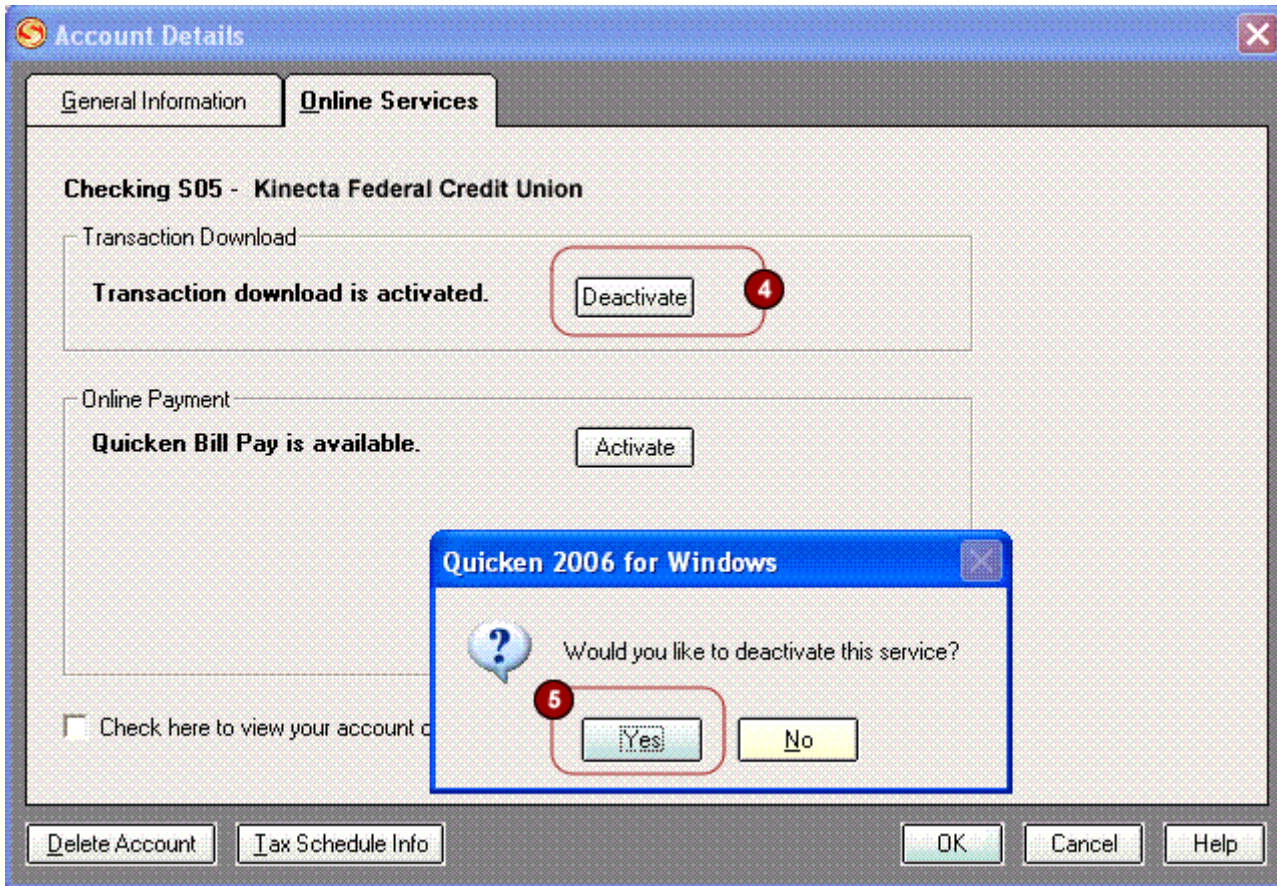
Account Details

General Information

Online Services

Checking S05 - Kinecta Federal Credit Union

Transaction Download

Transaction download is activated.

Deactivate

4

Online Payment

Quicken Bill Pay is available.

Activate

Quicken 2006 for Windows

Would you like to deactivate this service?

5

Yes

No

Check here to view your account c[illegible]

Delete Account

Tax Schedule Info

OK

Cancel

Help